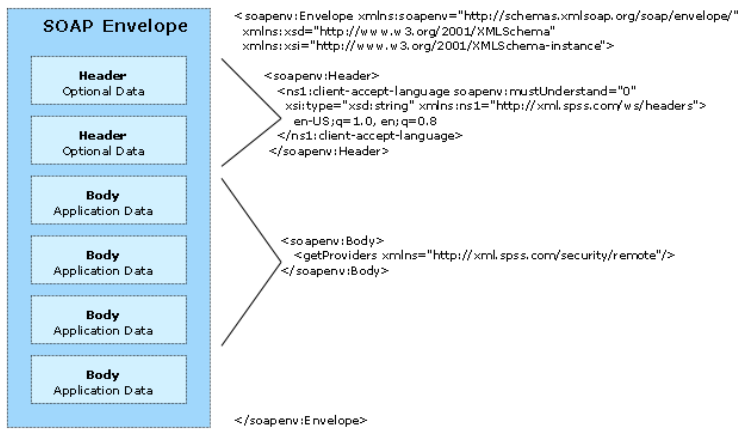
SOAP Envelope

Header
Optional Data

Header
Optional Data

Body
Application Data

Body
Application Data

Body
Application Data

Body
Application Data

<soapenv:Envelope xmlns:soapenv="http://schemas.xmlsoap.org/soap/envelope/"
xmlns:xsd="http://www.w3.org/2001/XMLSchema"
xmlns:xsi="http://www.w3.org/2001/XMLSchema-instance">

<soapenv:Header>
<ns1:client-accept-language soapenv:mustUnderstand="0"
xsi:type="xsd:string" xmlns:ns1="http://xml.spss.com/ws/headers">
en-US;q=1.0, en;q=0.8
</ns1:client-accept-language>
</soapenv:Header>

<soapenv:Body>
<getProviders xmlns="http://xml.spss.com/security/remote"/>
</soapenv:Body>

</soapenv:Envelope>